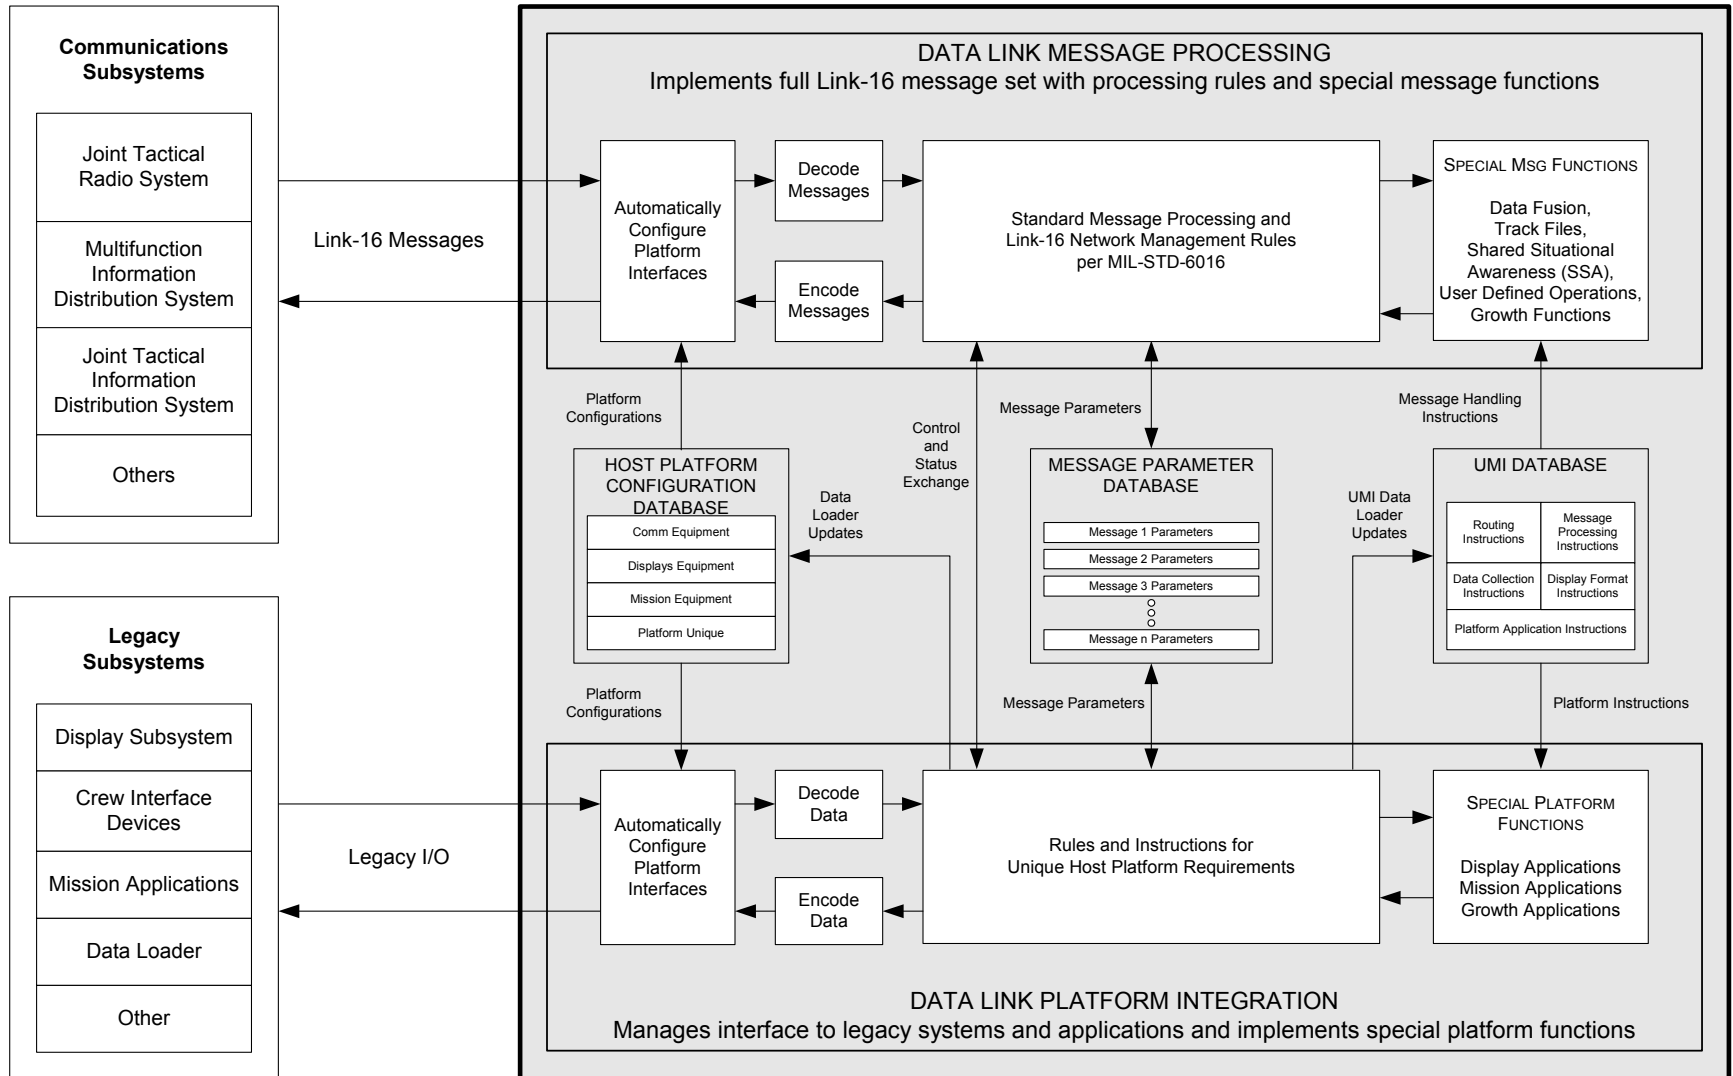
Communications Subsystems

Joint Tactical Radio System

Multifunction Information Distribution System

Joint Tactical Information Distribution System

Others

Link-16 Messages

Legacy Subsystems

Display Subsystem

Crew Interface Devices

Mission Applications

Data Loader

Other

Legacy I/O

DATA LINK MESSAGE PROCESSING
Implements full Link-16 message set with processing rules and special message functions

Automatically Configure Platform Interfaces

Decode Messages

Encode Messages

Standard Message Processing and Link-16 Network Management Rules per MIL-STD-6016

SPECIAL MSG FUNCTIONS

Data Fusion, Track Files, Shared Situational Awareness (SSA), User Defined Operations, Growth Functions

Platform Configurations

Control and Status Exchange

Message Parameters

Message Handling Instructions

HOST PLATFORM CONFIGURATION DATABASE

Comm Equipment

Displays Equipment

Mission Equipment

Platform Unique

Data Loader Updates

MESSAGE PARAMETER DATABASE

Message 1 Parameters

Message 2 Parameters

Message 3 Parameters

Message n Parameters

UMI Data Loader Updates

UMI DATABASE

Routing Instructions

Message Processing Instructions

Data Collection Instructions

Display Format Instructions

Platform Application Instructions

Platform Configurations

Message Parameters

Platform Instructions

Automatically Configure Platform Interfaces

Decode Data

Encode Data

Rules and Instructions for Unique Host Platform Requirements

SPECIAL PLATFORM FUNCTIONS

Display Applications Mission Applications Growth Applications

DATA LINK PLATFORM INTEGRATION
Manages interface to legacy systems and applications and implements special platform functions